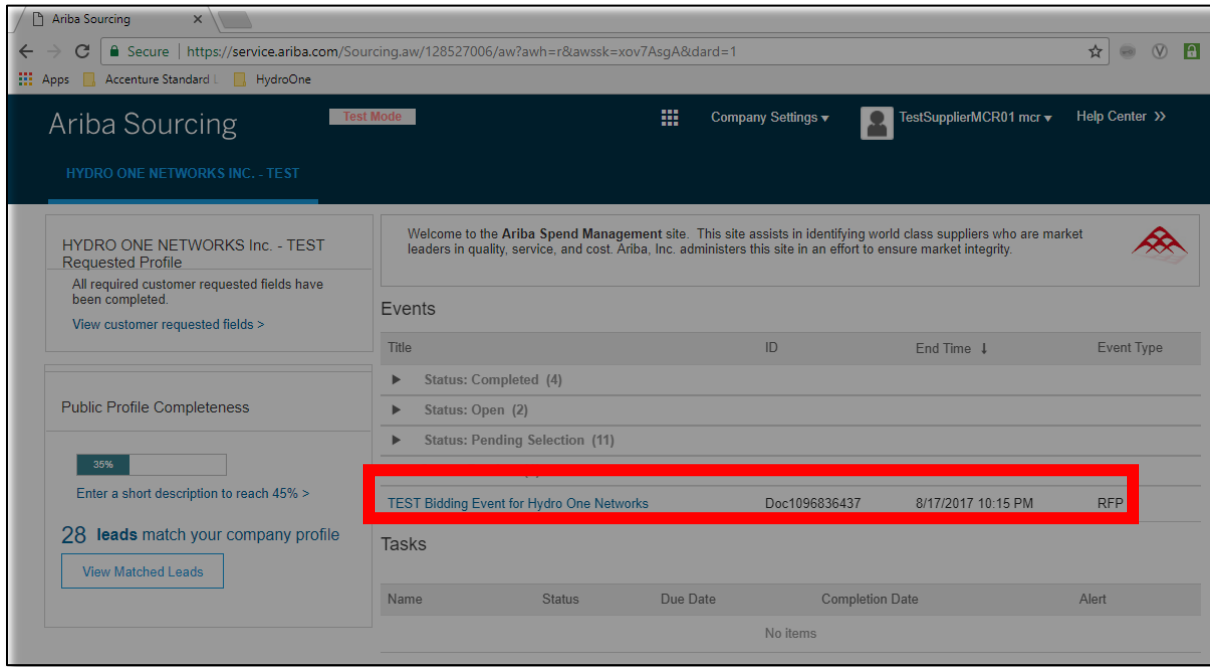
Ariba Sourcing ×

Secure | https://service.ariba.com/Sourcing.aw/128527006/aw?awh=r&awssk=xov7AsgA&dard=1

Apps Accenture Standard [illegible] HydroOne

Ariba Sourcing Test Mode Company Settings ▾ TestSupplierMCR01 mcr ▾ Help Center >>

HYDRO ONE NETWORKS INC. - TEST

HYDRO ONE NETWORKS Inc. - TEST Requested Profile

All required customer requested fields have been completed.

View customer requested fields >

Public Profile Completeness

35%

Enter a short description to reach 45% >

28 leads match your company profile

View Matched Leads

Welcome to the **Ariba Spend Management** site. This site assists in identifying world class suppliers who are market leaders in quality, service, and cost. Ariba, Inc. administers this site in an effort to ensure market integrity.

Events

| Title | ID | End Time ↓ | Event Type |
|---|---|---|---|
| ▶ Status: Completed (4) | | | |
| ▶ Status: Open (2) | | | |
| ▶ Status: Pending Selection (11) | | | |
| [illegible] | | | |
| TEST Bidding Event for Hydro One Networks | Doc1096836437 | 8/17/2017 10:15 PM | RFP |

Tasks

| Name | Status | Due Date | Completion Date | Alert |
|---|---|---|---|---|
| No items | | | | |